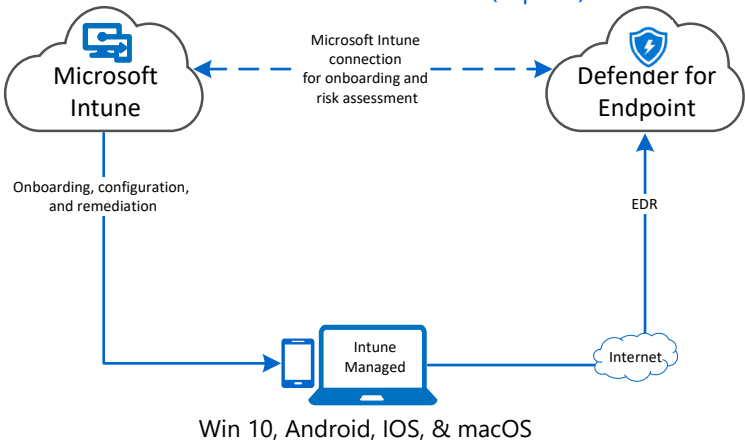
Microsoft Intune

Microsoft Intune connection for onboarding and risk assessment

Defender for Endpoint

Onboarding, configuration, and remediation

EDR

Intune Managed

Internet

Win 10, Android, IOS, & macOS